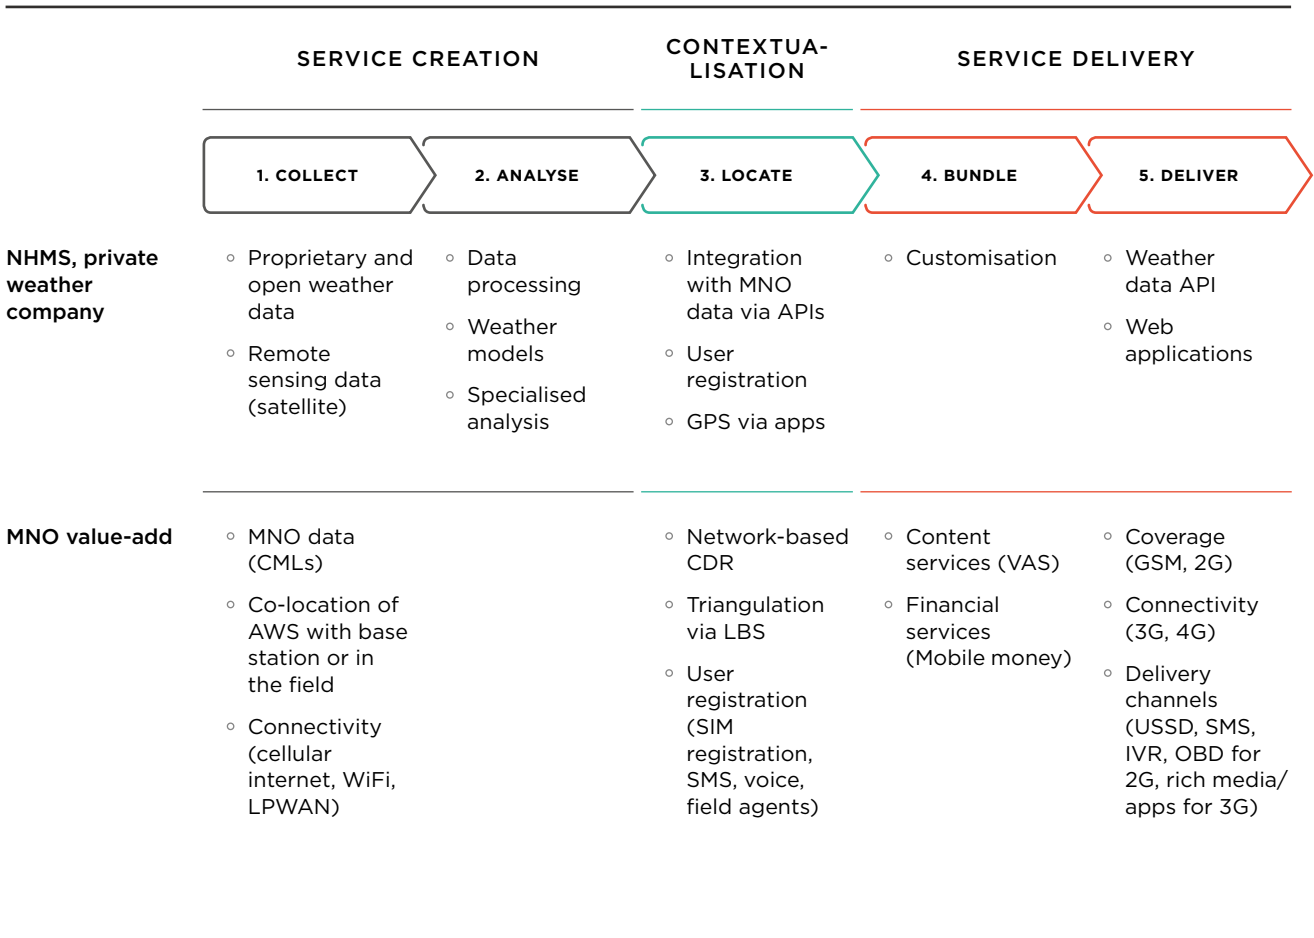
| | SERVICE CREATION | | CONTEXTUALISATION | SERVICE DELIVERY | |
|---|---|---|---|---|---|
| | 1. COLLECT | 2. ANALYSE | 3. LOCATE | 4. BUNDLE | 5. DELIVER |
| NHMS, private weather company | ◦ Proprietary and open weather data ◦ Remote sensing data (satellite) | ◦ Data processing ◦ Weather models ◦ Specialised analysis | ◦ Integration with MNO data via APIs ◦ User registration ◦ GPS via apps | ◦ Customisation | ◦ Weather data API ◦ Web applications |
| MNO value-add | ◦ MNO data (CMLs) ◦ Co-location of AWS with base station or in the field ◦ Connectivity (cellular internet, WiFi, LPWAN) | | ◦ Network-based CDR ◦ Triangulation via LBS ◦ User registration (SIM registration, SMS, voice, field agents) | ◦ Content services (VAS) ◦ Financial services (Mobile money) | ◦ Coverage (GSM, 2G) ◦ Connectivity (3G, 4G) ◦ Delivery channels (USSD, SMS, IVR, OBD for 2G, rich media/ apps for 3G) |